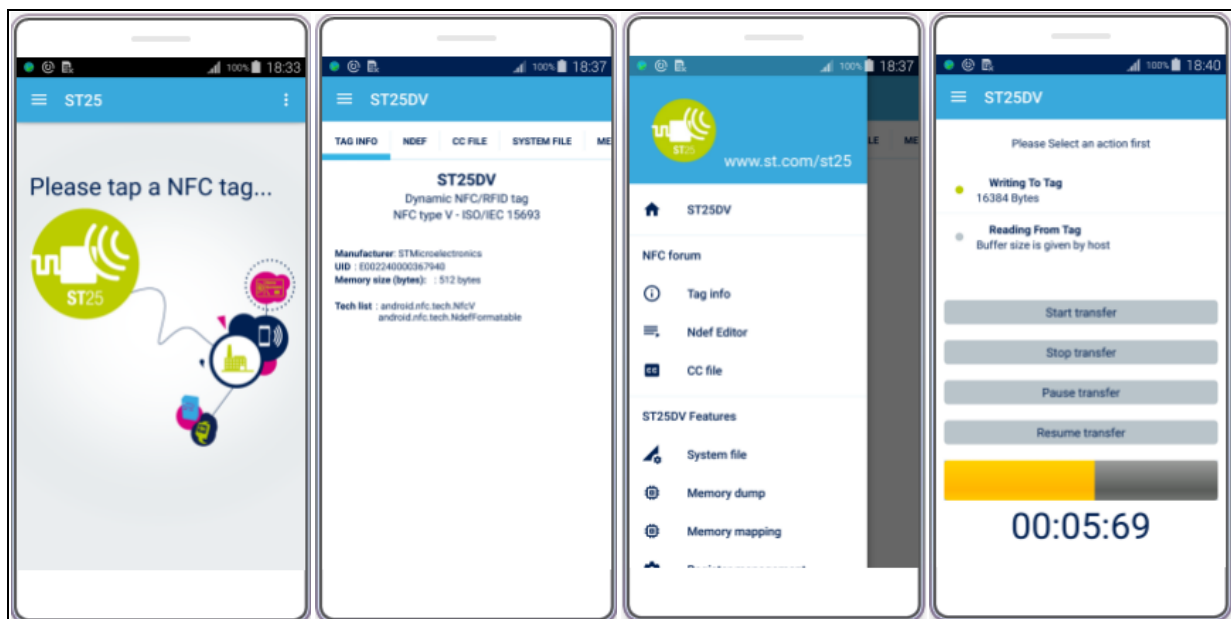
100% 18:33

ST25

Please tap a NFC tag...

ST25

100% 18:37

ST25DV

TAG INFO NDEF CC FILE SYSTEM FILE ME

ST25DV
Dynamic NFC/RFID tag
NFC type V - ISO/IEC 15693

Manufacturer: STMicroelectronics
UID : E002240000367940
Memory size (bytes): : 512 bytes

Tech list : android.nfc.tech.NfcV
android.nfc.tech.NdefFormatable

100% 18:37

ST25

www.st.com/st25

LE ME

ST25DV

NFC forum

Tag info

Ndef Editor

CC file

ST25DV Features

System file

Memory dump

Memory mapping

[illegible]

100% 18:40

ST25DV

Please Select an action first

Writing To Tag
16384 Bytes

Reading From Tag
Buffer size is given by host

Start transfer

Stop transfer

Pause transfer

Resume transfer

00:05:69